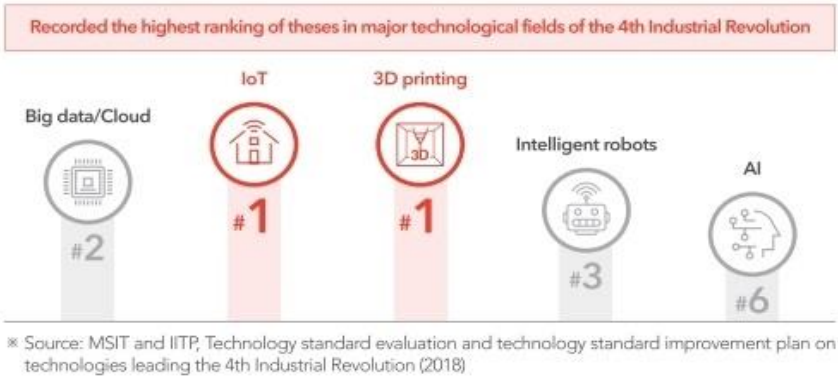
Recorded the highest ranking of theses in major technological fields of the 4th Industrial Revolution

Big data/Cloud

#2

IoT

#1

3D printing

3D

#1

Intelligent robots

#3

AI

#6

※ Source: MSIT and IITP, Technology standard evaluation and technology standard improvement plan on technologies leading the 4th Industrial Revolution (2018)